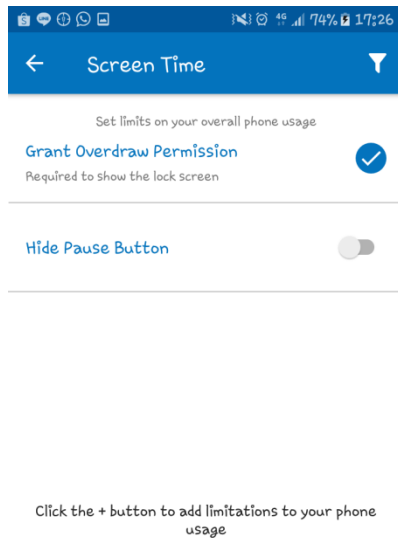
4G 74% 17:26

Screen Time

Set limits on your overall phone usage

Grant Overdraw Permission

Required to show the lock screen

Hide Pause Button

Click the + button to add limitations to your phone usage